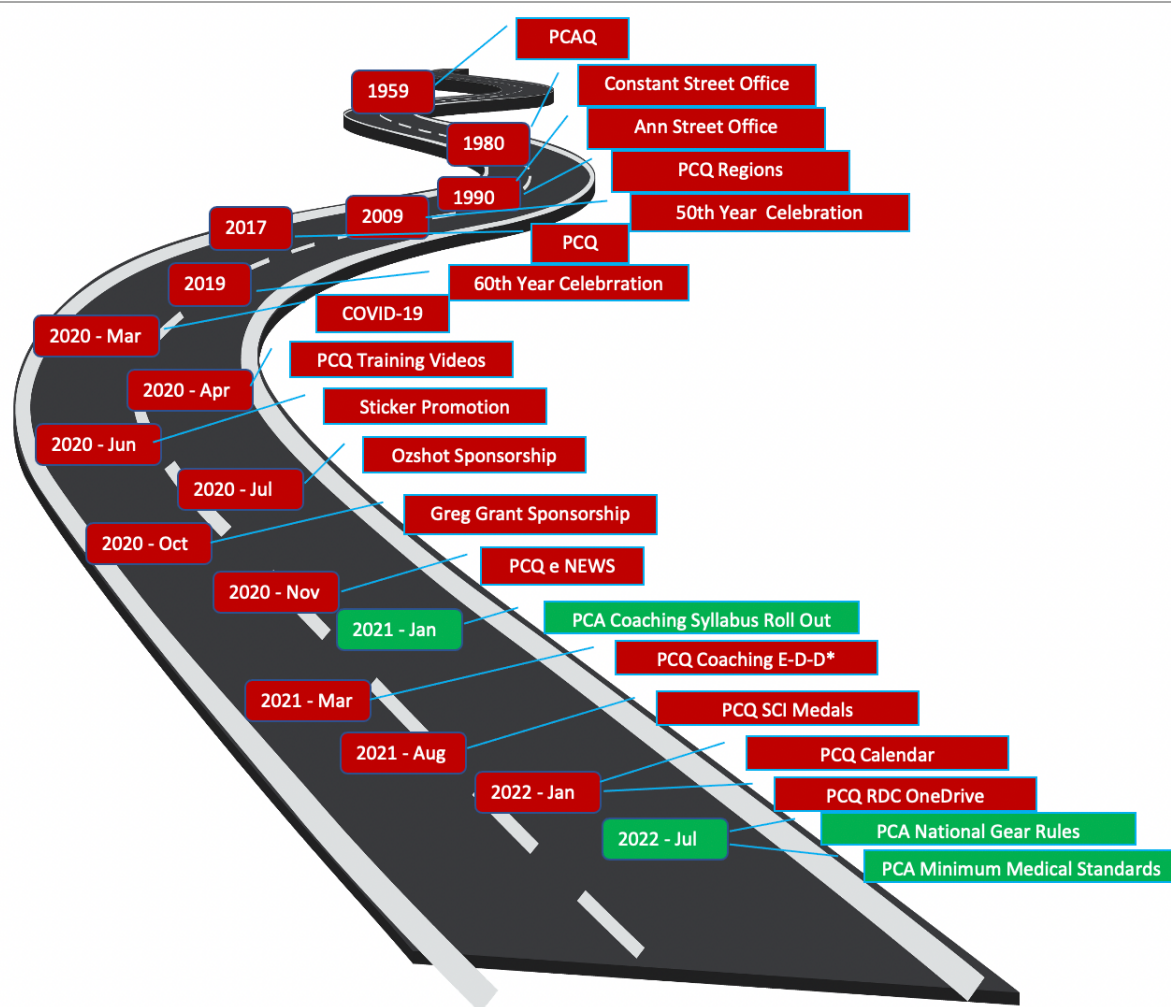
PCAQ
1959
Constant Street Office
Ann Street Office
1980
PCQ Regions
1990
2009
50th Year Celebration
2017
PCQ
2019
60th Year Celebrration
COVID-19
2020 - Mar
PCQ Training Videos
2020 - Apr
Sticker Promotion
2020 - Jun
Ozshot Sponsorship
2020 - Jul
Greg Grant Sponsorship
2020 - Oct
PCQ e NEWS
2020 - Nov
2021 - Jan
PCA Coaching Syllabus Roll Out
PCQ Coaching E-D-D*
2021 - Mar
PCQ SCI Medals
2021 - Aug
PCQ Calendar
2022 - Jan
PCQ RDC OneDrive
2022 - Jul
PCA National Gear Rules
PCA Minimum Medical Standards